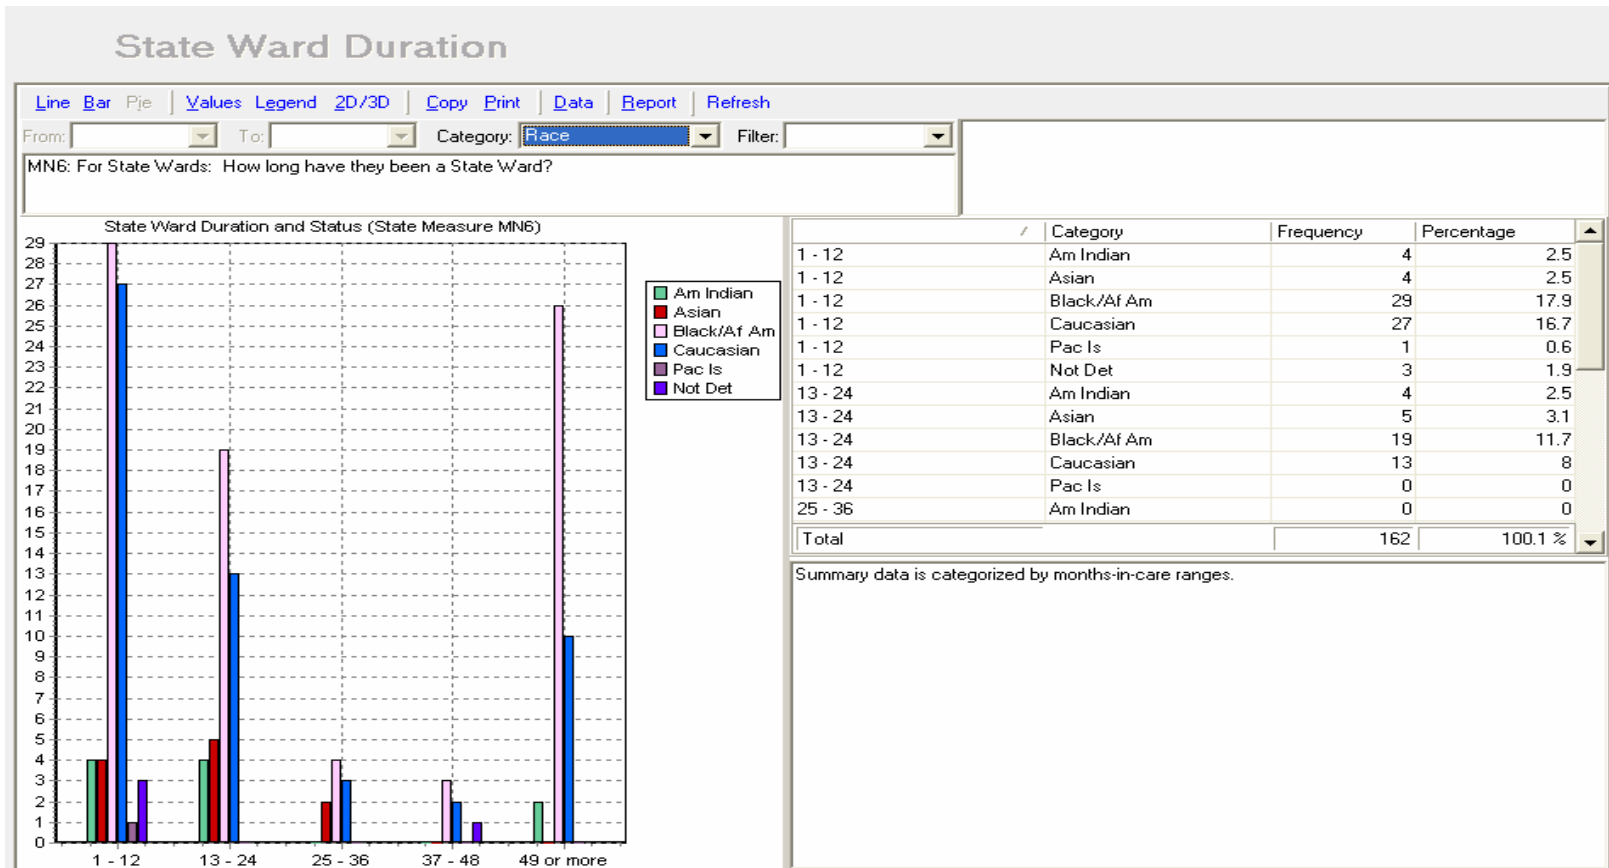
State Ward Duration

Line Bar Pie | Values Legend 2D/3D | Copy Print | Data | Report | Refresh

From: To: Category: Race Filter:

MN6: For State Wards: How long have they been a State Ward?

State Ward Duration and Status (State Measure MN6)

29
28
27
26
25
24
23
22
21
20
19
18
17
16
15
14
13
12
11
10
9
8
7
6
5
4
3
2
1
0

1 - 12 13 - 24 25 - 36 37 - 48 49 or more

Am Indian
Asian
Black/Af Am
Caucasian
Pac Is
Not Det

| | Category | Frequency | Percentage |
|---|---|---|---|
| 1 - 12 | Am Indian | 4 | 2.5 |
| 1 - 12 | Asian | 4 | 2.5 |
| 1 - 12 | Black/Af Am | 29 | 17.9 |
| 1 - 12 | Caucasian | 27 | 16.7 |
| 1 - 12 | Pac Is | 1 | 0.6 |
| 1 - 12 | Not Det | 3 | 1.9 |
| 13 - 24 | Am Indian | 4 | 2.5 |
| 13 - 24 | Asian | 5 | 3.1 |
| 13 - 24 | Black/Af Am | 19 | 11.7 |
| 13 - 24 | Caucasian | 13 | 8 |
| 13 - 24 | Pac Is | 0 | 0 |
| 25 - 36 | Am Indian | 0 | 0 |
| Total | | 162 | 100.1 % |

Summary data is categorized by months-in-care ranges.